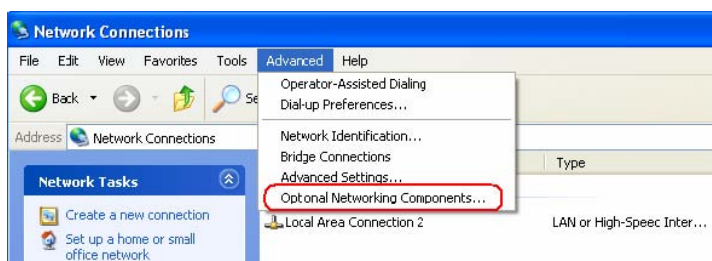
Network Connections

File Edit View Favorites Tools Advanced Help

Back Se

Address Network Connections

Operator-Assisted Dialing
Dial-up Preferences...

Network Identification...
Bridge Connections
Advanced Settings...
Optonal Networking Components...

Type

Network Tasks

Create a new connection
Set up a home or small office network

Local Area Connection 2

LAN or High-Speec Inter...